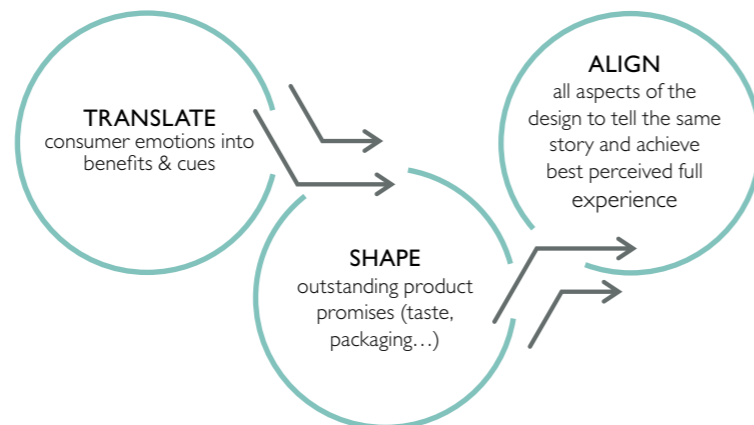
TRANSLATE
consumer emotions into benefits & cues

SHAPE
outstanding product promises (taste, packaging…)

ALIGN
all aspects of the design to tell the same story and achieve best perceived full experience